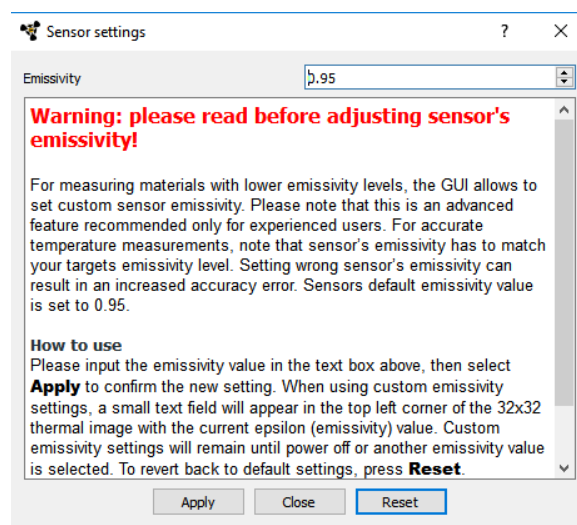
Sensor settings ? ×

Emissivity 0.95

Warning: please read before adjusting sensor's emissivity!

For measuring materials with lower emissivity levels, the GUI allows to set custom sensor emissivity. Please note that this is an advanced feature recommended only for experienced users. For accurate temperature measurements, note that sensor's emissivity has to match your targets emissivity level. Setting wrong sensor's emissivity can result in an increased accuracy error. Sensors default emissivity value is set to 0.95.

How to use
Please input the emissivity value in the text box above, then select **Apply** to confirm the new setting. When using custom emissivity settings, a small text field will appear in the top left corner of the 32x32 thermal image with the current epsilon (emissivity) value. Custom emissivity settings will remain until power off or another emissivity value is selected. To revert back to default settings, press **Reset**.

Apply Close Reset